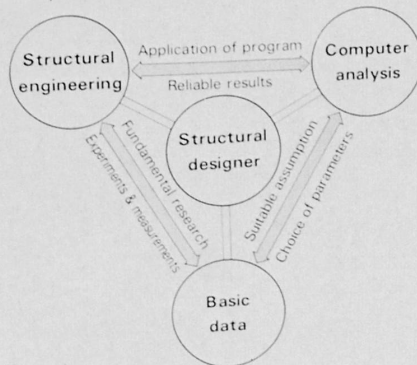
Structural engineering

Application of program

Reliable results

Computer analysis

Structural designer

Experiments & mesurements

Fundamental research

Suitable assumption

Choice of parameters

Basic data